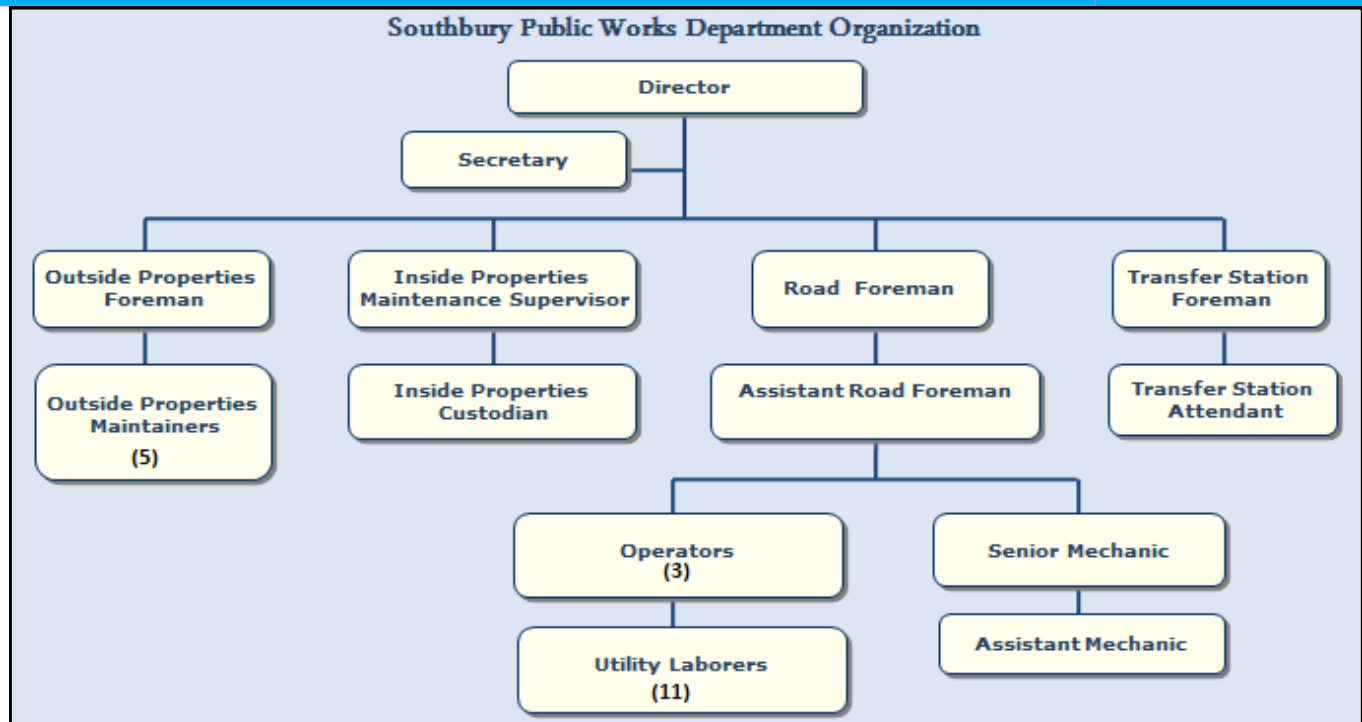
Southbury Public Works Department Organization

Director

Secretary

Outside Properties Foreman

Inside Properties Maintenance Supervisor

Road Foreman

Transfer Station Foreman

Outside Properties Maintainers (5)

Inside Properties Custodian

Assistant Road Foreman

Transfer Station Attendant

Operators (3)

Senior Mechanic

Utility Laborers (11)

Assistant Mechanic